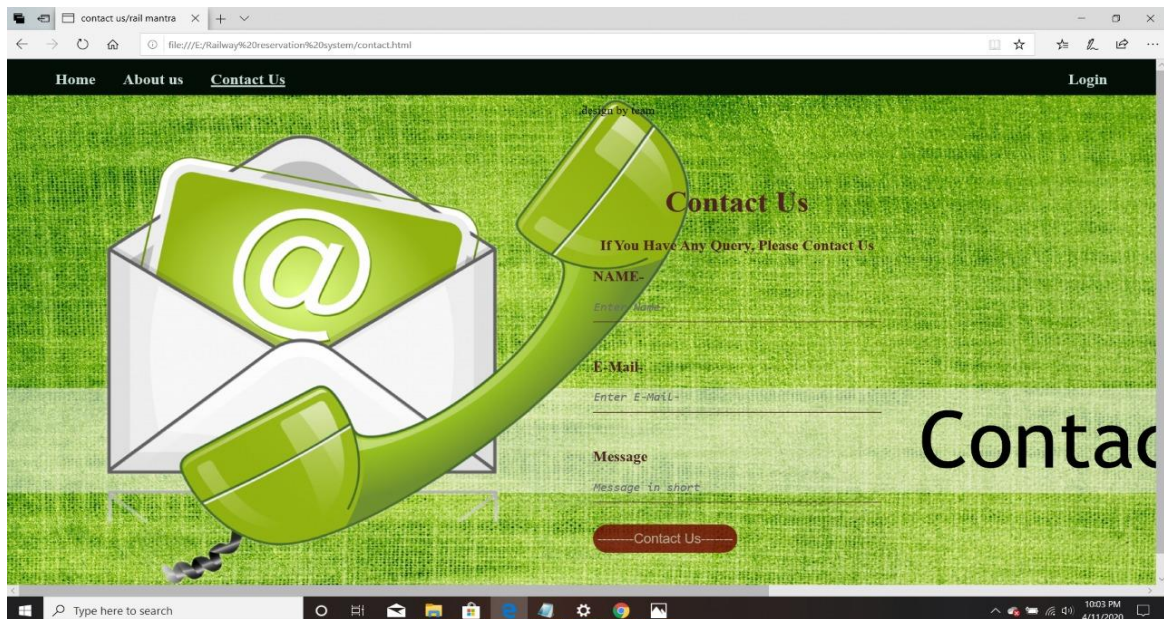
contact us/rail mantra

file:///E:/Railway%20reservation%20system/contact.html

Home About us Contact Us Login

design by team

Contact Us

If You Have Any Query, Please Contact Us

NAME-

Enter Name

E-Mail-

Enter E-Mail-

Message

Message in short

---------Contact Us---------

Contac

Type here to search

10:03 PM
4/11/2020